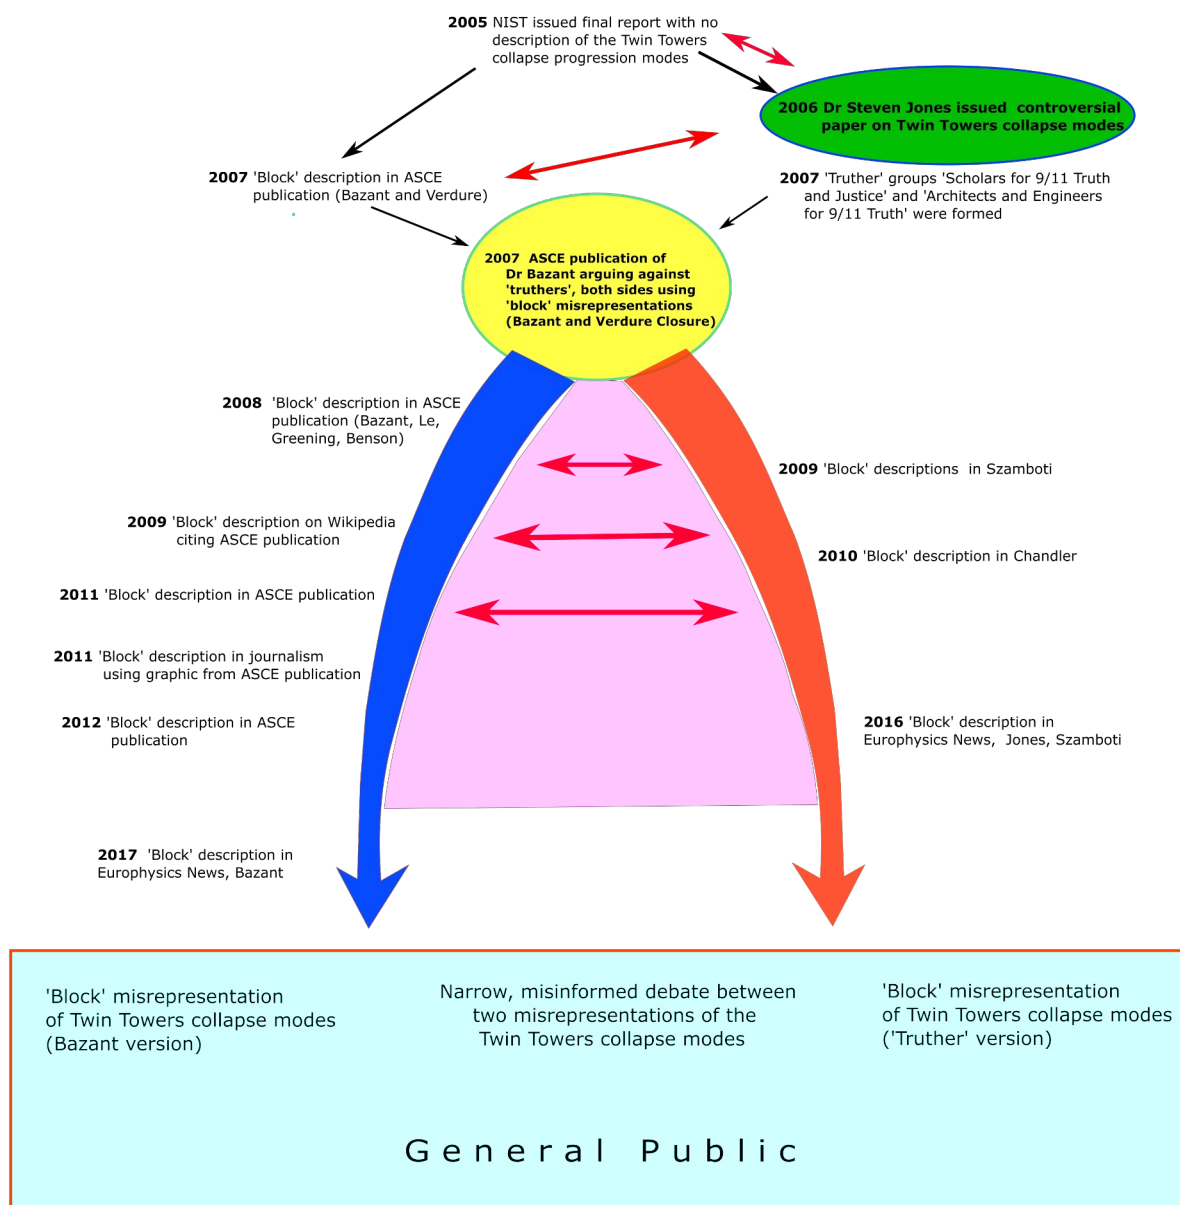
**2005** NIST issued final report with no description of the Twin Towers collapse progression modes

**2006 Dr Steven Jones issued controversial paper on Twin Towers collapse modes**

**2007** 'Block' description in ASCE publication (Bazant and Verdure)

**2007** 'Truther' groups 'Scholars for 9/11 Truth and Justice' and 'Architects and Engineers for 9/11 Truth' were formed

**2007 ASCE publication of Dr Bazant arguing against 'truthers', both sides using 'block' misrepresentations (Bazant and Verdure Closure)**

**2008** 'Block' description in ASCE publication (Bazant, Le, Greening, Benson)

**2009** 'Block' descriptions in Szamboti

**2009** 'Block' description on Wikipedia citing ASCE publication

**2010** 'Block' description in Chandler

**2011** 'Block' description in ASCE publication

**2011** 'Block' description in journalism using graphic from ASCE publication

**2012** 'Block' description in ASCE publication

**2016** 'Block' description in Europhysics News, Jones, Szamboti

**2017** 'Block' description in Europhysics News, Bazant

'Block' misrepresentation of Twin Towers collapse modes (Bazant version)

Narrow, misinformed debate between two misrepresentations of the Twin Towers collapse modes

'Block' misrepresentation of Twin Towers collapse modes ('Truther' version)

General Public